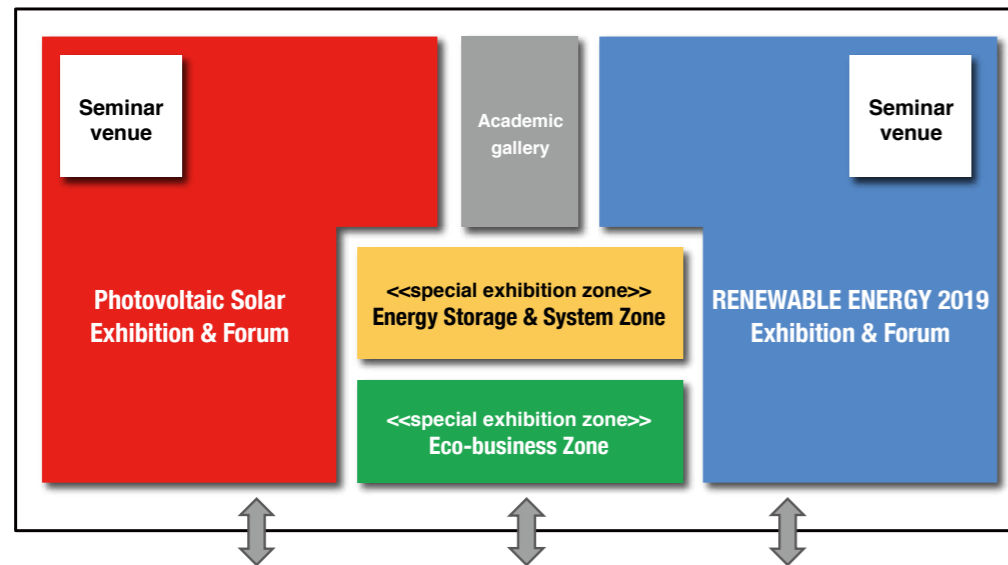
Seminar venue

Photovoltaic Solar Exhibition & Forum

Academic gallery

<<special exhibition zone>>
Energy Storage & System Zone

<<special exhibition zone>>
Eco-business Zone

Seminar venue

RENEWABLE ENERGY 2019 Exhibition & Forum